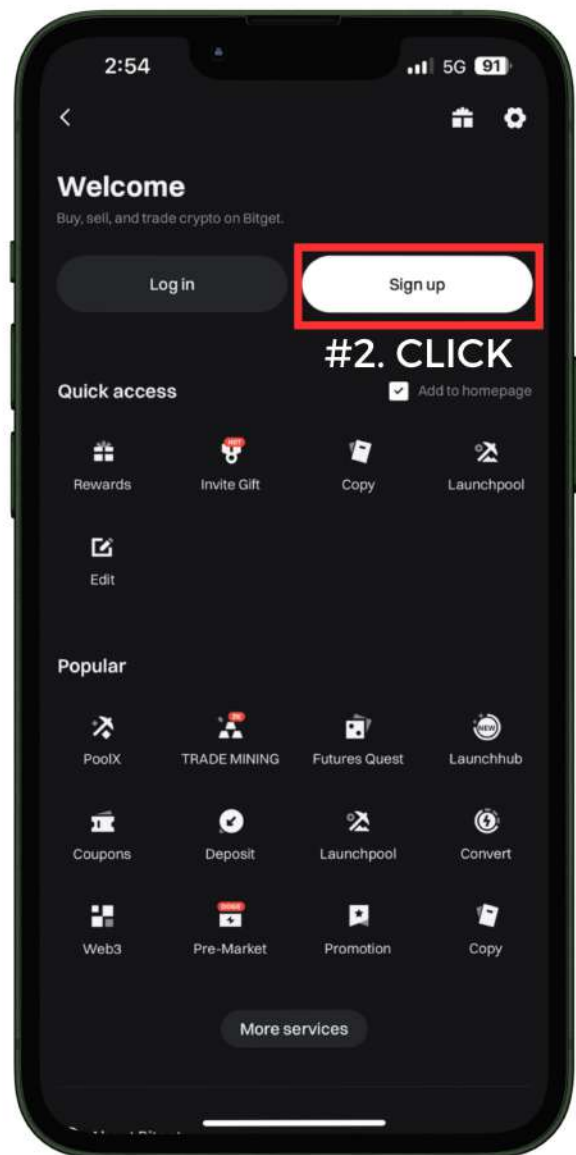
2:54 5G 91

Welcome

Buy, sell, and trade crypto on Bitget.

Log in

Sign up

#2. CLICK

Quick access

Add to homepage

Rewards

HOT

Invite Gift

Copy

Launchpool

Edit

Popular

PoolX

TRADE MINING

Futures Quest

NEW

Launchhub

Coupons

Deposit

Launchpool

Convert

Web3

Pre-Market

Promotion

Copy

More services

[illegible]